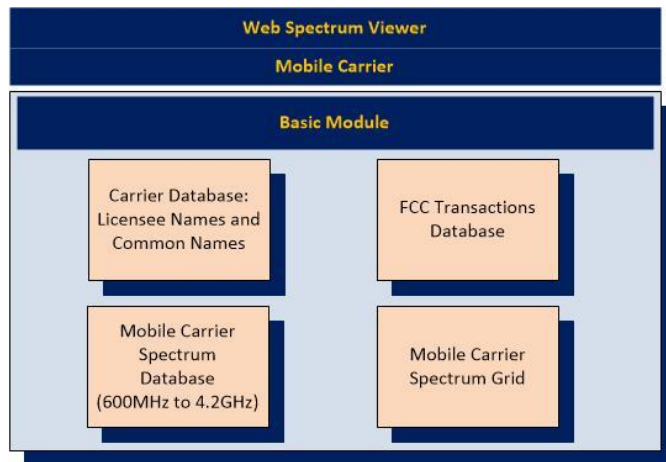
Web Spectrum Viewer

Mobile Carrier

Basic Module

Carrier Database: Licensee Names and Common Names

FCC Transactions Database

Mobile Carrier Spectrum Database (600MHz to 4.2GHz)

Mobile Carrier Spectrum Grid